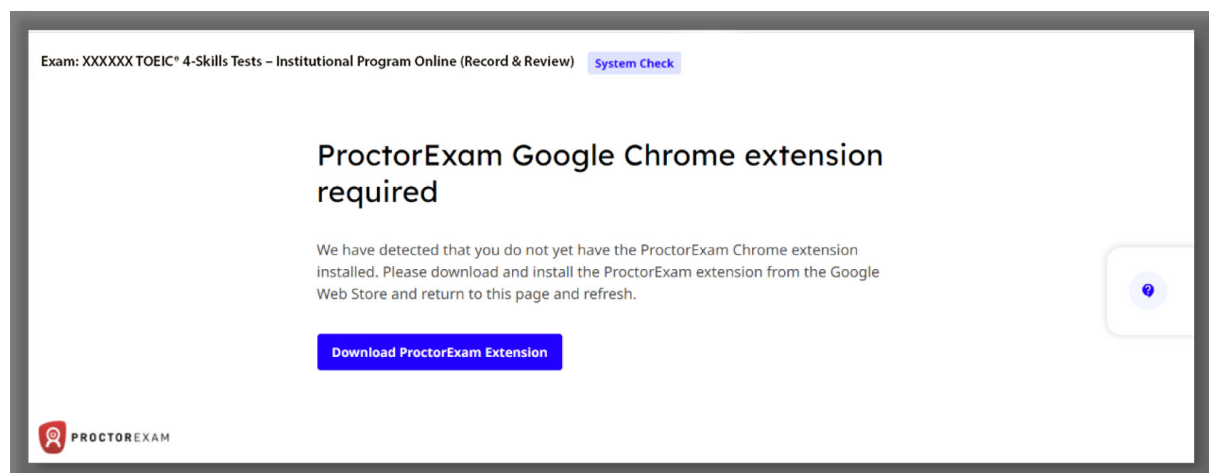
Exam: XXXXXX TOEIC® 4-Skills Tests – Institutional Program Online (Record & Review) System Check

ProctorExam Google Chrome extension required

We have detected that you do not yet have the ProctorExam Chrome extension installed. Please download and install the ProctorExam extension from the Google Web Store and return to this page and refresh.

Download ProctorExam Extension

PROCTOREXAM